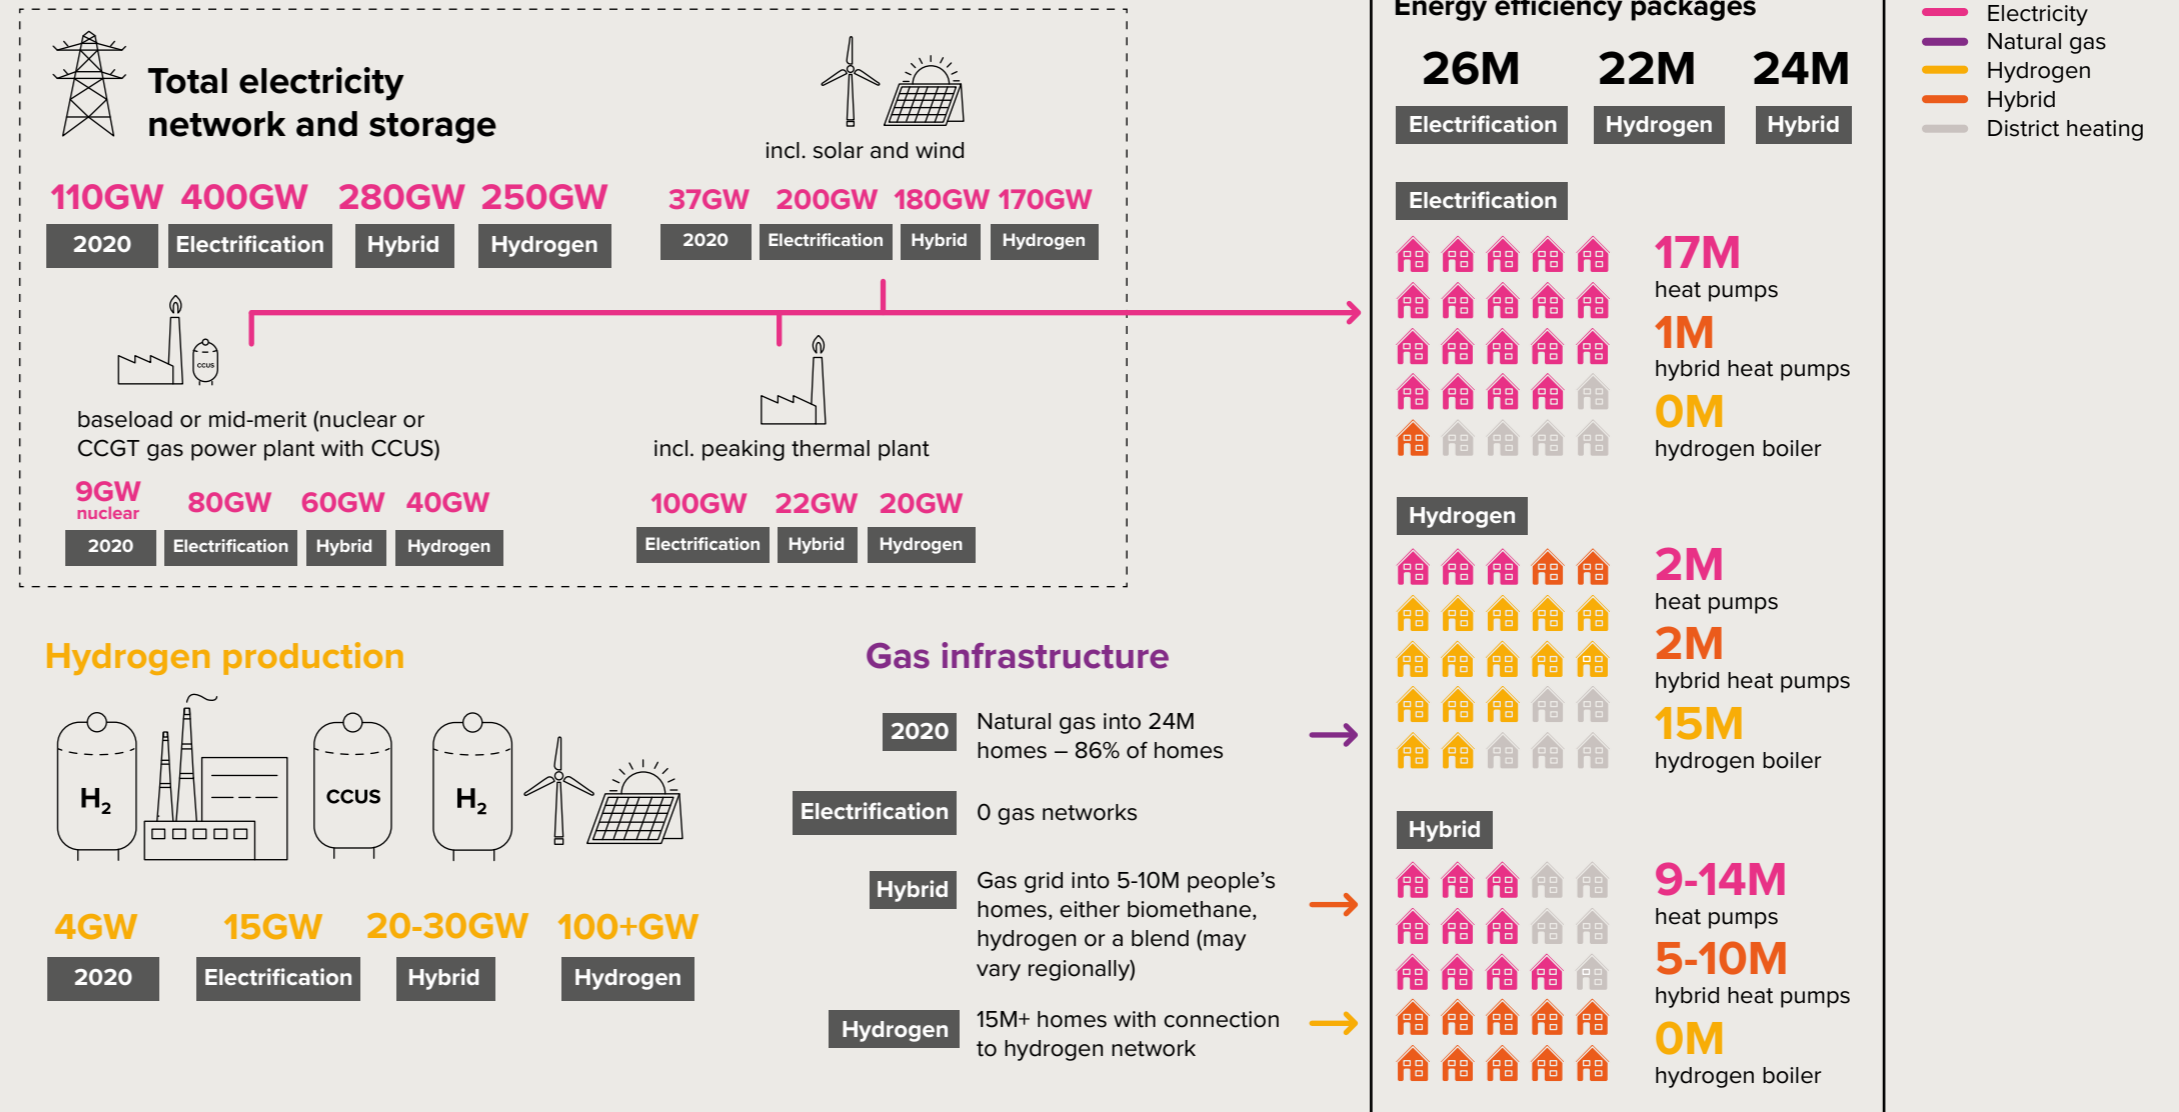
Total electricity network and storage

incl. solar and wind

110GW 400GW 280GW 250GW
2020 Electrification Hybrid Hydrogen

37GW 200GW 180GW 170GW
2020 Electrification Hybrid Hydrogen

CCUS

baseload or mid-merit (nuclear or CCGT gas power plant with CCUS)

9GW nuclear 80GW 60GW 40GW
2020 Electrification Hybrid Hydrogen

incl. peaking thermal plant

100GW 22GW 20GW
Electrification Hybrid Hydrogen

Hydrogen production

$H_2$ CCUS $H_2$

4GW 15GW 20-30GW 100+GW
2020 Electrification Hybrid Hydrogen

Gas infrastructure

2020 Natural gas into 24M homes – 86% of homes

Electrification 0 gas networks

Hybrid Gas grid into 5-10M people's homes, either biomethane, hydrogen or a blend (may vary regionally)

Hydrogen 15M+ homes with connection to hydrogen network

Energy efficiency packages

26M 22M 24M
Electrification Hydrogen Hybrid

Electrification
17M heat pumps
1M hybrid heat pumps
0M hydrogen boiler

Hydrogen
2M heat pumps
2M hybrid heat pumps
15M hydrogen boiler

Hybrid
9-14M heat pumps
5-10M hybrid heat pumps
0M hydrogen boiler

Electricity
Natural gas
Hydrogen
Hybrid
District heating